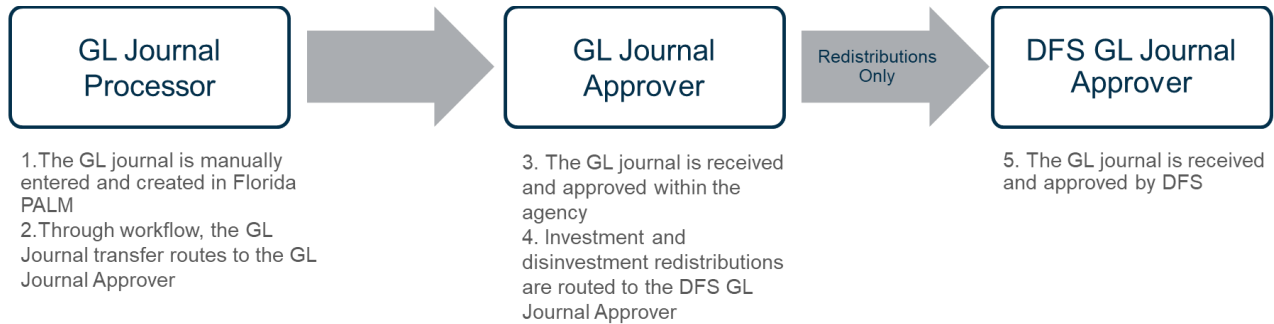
GL Journal Processor

GL Journal Approver

Redistributions Only

DFS GL Journal Approver

1.The GL journal is manually entered and created in Florida PALM
2.Through workflow, the GL Journal transfer routes to the GL Journal Approver

3. The GL journal is received and approved within the agency
4. Investment and disinvestment redistributions are routed to the DFS GL Journal Approver

5. The GL journal is received and approved by DFS